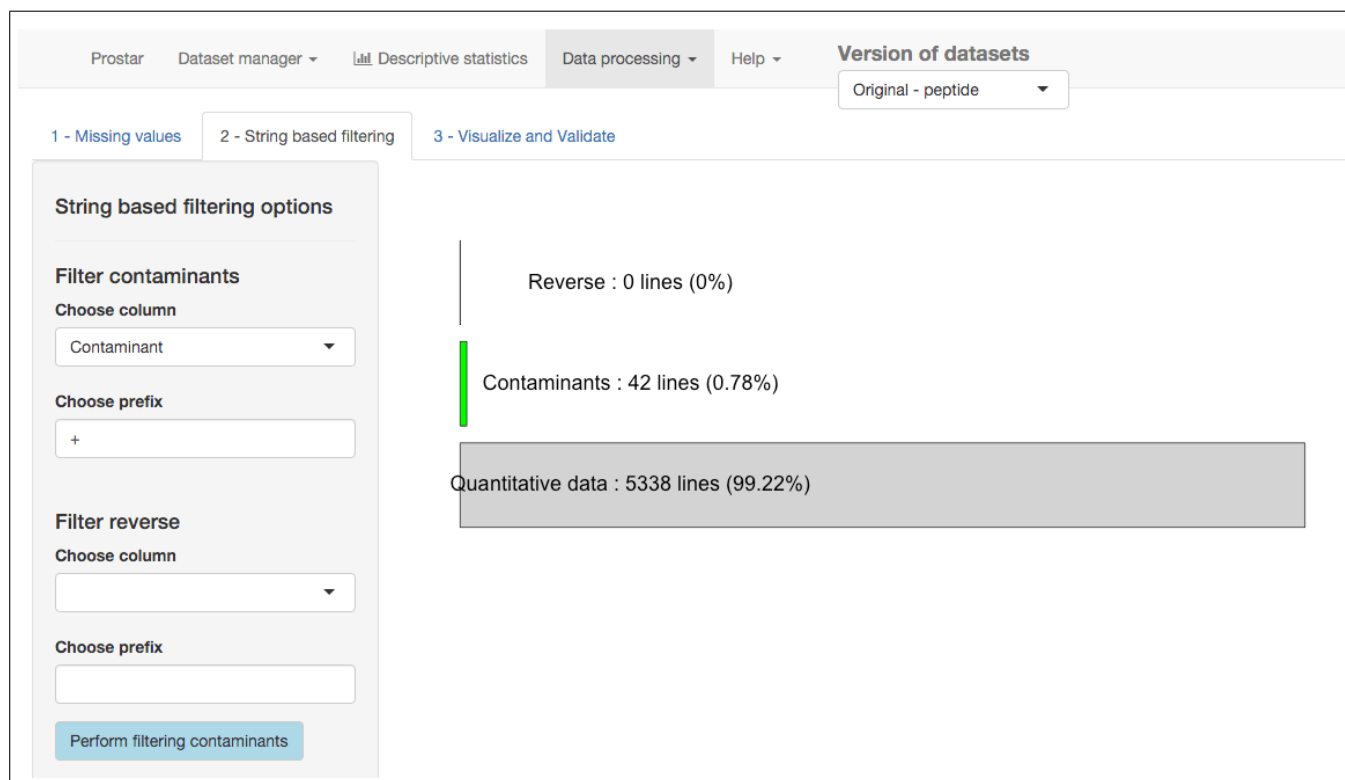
Prostar Dataset manager ▾ Descriptive statistics Data processing ▾ Help ▾ Version of datasets

Original - peptide

1 - Missing values 2 - String based filtering 3 - Visualize and Validate

String based filtering options

Filter contaminants

Choose column

Contaminant

Choose prefix

+

Filter reverse

Choose column

Choose prefix

Perform filtering contaminants

Reverse : 0 lines (0%)

Contaminants : 42 lines (0.78%)

Quantitative data : 5338 lines (99.22%)